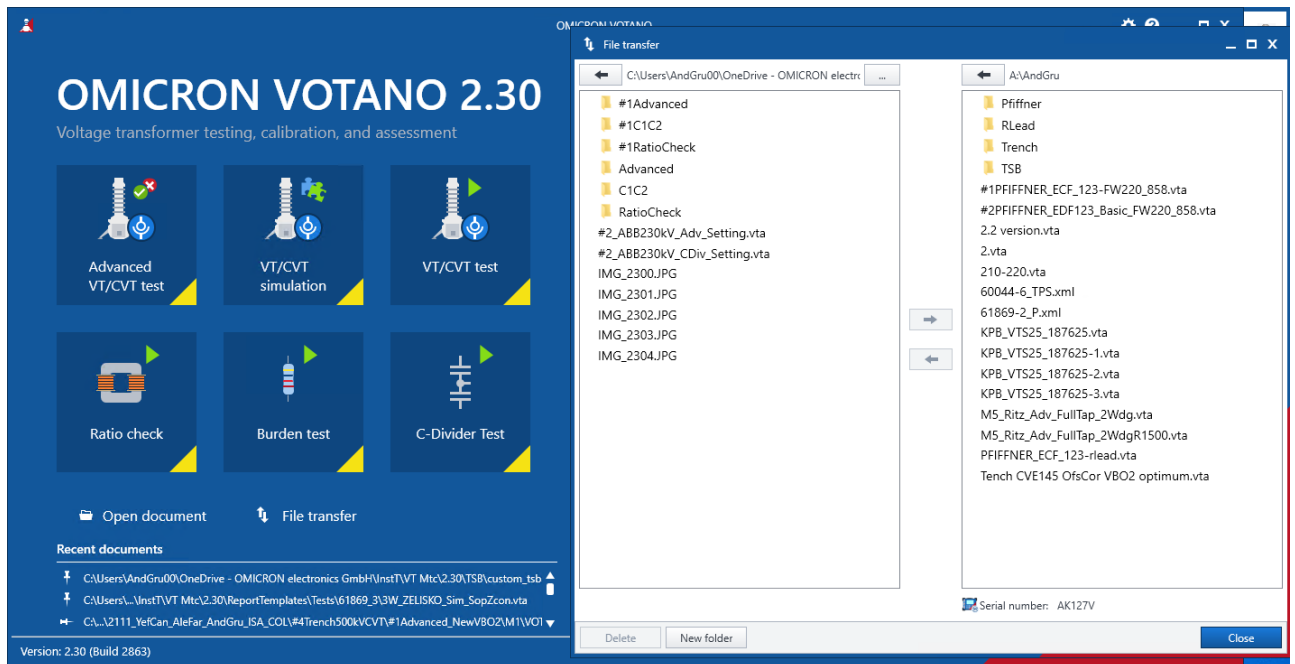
OMICRON VOTANO

OMICRON VOTANO 2.30

Voltage transformer testing, calibration, and assessment

Advanced VT/CVT test

VT/CVT simulation

VT/CVT test

Ratio check

Burden test

C-Divider Test

Open document

File transfer

Recent documents

C:\Users\AndGru00\OneDrive - OMICRON electronics GmbH\InstT\VT Mtc\2.30\TSB\custom_tsb

C:\Users\...\InstT\VT Mtc\2.30\ReportTemplates\Tests\61869_3\3W_ZELISKO_Sim_SopZcon.vta

C:\...\2111_YefCan_AleFar_AndGru_ISA_COL\#4Trench500kVCVT\#1Advanced_NewVBO2\M1\VO1

Version: 2.30 (Build 2863)

File transfer

C:\Users\AndGru00\OneDrive - OMICRON electro

...

#1Advanced
#1C1C2
#1RatioCheck
Advanced
C1C2
RatioCheck
#2_ABB230kV_Adv_Setting.vta
#2_ABB230kV_CDiv_Setting.vta
IMG_2300.JPG
IMG_2301.JPG
IMG_2302.JPG
IMG_2303.JPG
IMG_2304.JPG

A:\AndGru

Pfiffner
RLead
Trench
TSB
#1PFIFFNER_ECF_123-FW220_858.vta
#2PFIFFNER_EDF123_Basic_FW220_858.vta
2.2 version.vta
2.vta
210-220.vta
60044-6_TPS.xml
61869-2_P.xml
KPB_VTS25_187625.vta
KPB_VTS25_187625-1.vta
KPB_VTS25_187625-2.vta
KPB_VTS25_187625-3.vta
M5_Ritz_Adv_FullTap_2Wdg.vta
M5_Ritz_Adv_FullTap_2WdgR1500.vta
PFIFFNER_ECF_123-rlead.vta
Tench CVE145 OfsCor VBO2 optimum.vta

Serial number: AK127V

Delete

New folder

Close